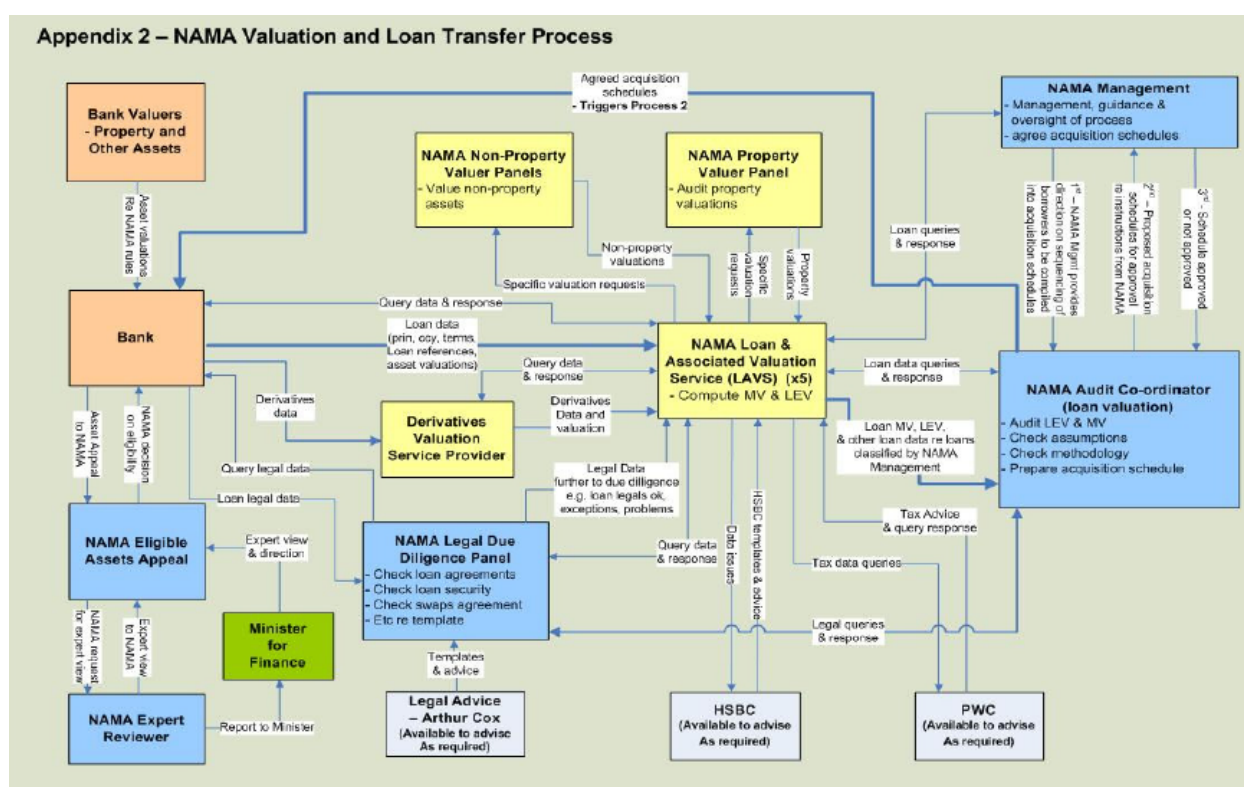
Appendix 2 – NAMA Valuation and Loan Transfer Process

Agreed acquisition schedules
- Triggers Process 2

Bank Valuers
- Property and Other Assets

Asset valuations Re NAMA rules

NAMA Non-Property Valuer Panels
- Value non-property assets

NAMA Property Valuer Panel
- Audit property valuations

NAMA Management
- Management, guidance & oversight of process
- agree acquisition schedules

Loan queries & response

$1^{st}$ – NAMA Mgmt provides direction on sequencing of borrowers to be compiled into acquisition schedules

$2^{nd}$ – Proposed acquisition schedules for approval re instructions from NAMA

$3^{rd}$ - Schedule approved or not approved

Non-property valuations

Specific valuation requests

Property valuations

Specific valuation requests

Query data & response

Bank

Loan data (prin, ccy, terms, Loan references, asset valuations)

NAMA Loan & Associated Valuation Service (LAVS) (x5)
- Compute MV & LEV

Loan data queries & response

NAMA Audit Co-ordinator (loan valuation)
- Audit LEV & MV
- Check assumptions
- Check methodology
- Prepare acquisition schedule

Query data & response

Derivatives data

Derivatives Valuation Service Provider

Derivatives Data and valuation

Loan MV, LEV, & other loan data re loans classified by NAMA Management

Asset Appeal to NAMA

NAMA decision on eligibility

Query legal data

Loan legal data

Legal Data further to due dilligence e.g. loan legals ok, exceptions, problems

Data issues

HSBC templates & advice

Tax Advice & query response

NAMA Eligible Assets Appeal

Expert view & direction

NAMA Legal Due Diligence Panel
- Check loan agreements
- Check loan security
- Check swaps agreement
- Etc re template

Query data & response

Tax data queries

Minister for Finance

Legal queries & response

NAMA request for expert view

Expert view to NAMA

Templates & advice

NAMA Expert Reviewer

Report to Minister

Legal Advice – Arthur Cox
(Available to advise As required)

HSBC
(Available to advise As required)

PWC
(Available to advise As required)